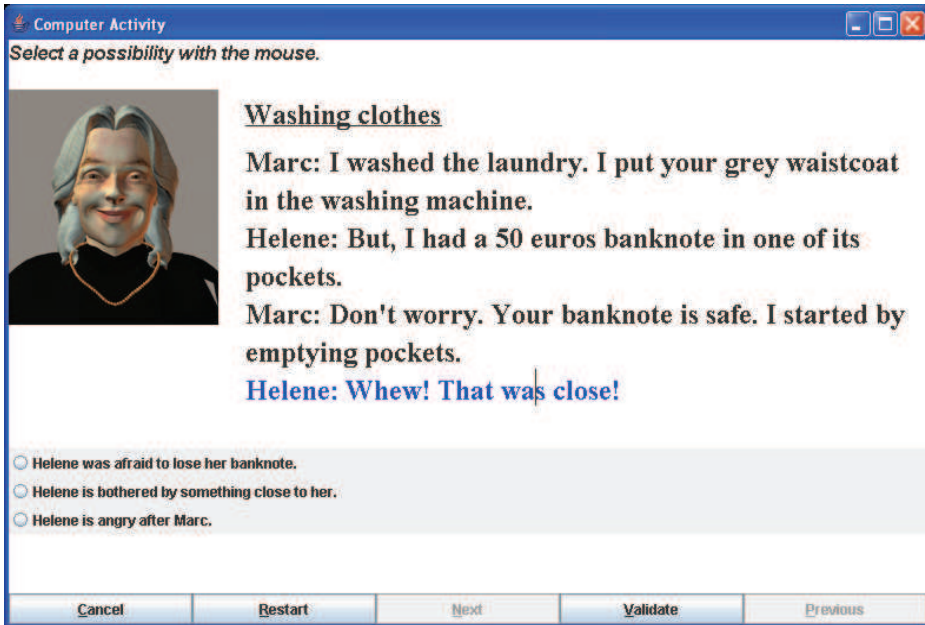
Computer Activity

Select a possibility with the mouse.

Washing clothes

Marc: I washed the laundry. I put your grey waistcoat in the washing machine.
Helene: But, I had a 50 euros banknote in one of its pockets.
Marc: Don't worry. Your banknote is safe. I started by emptying pockets.
Helene: Whew! That was close!

Helene was afraid to lose her banknote.
Helene is bothered by something close to her.
Helene is angry after Marc.

Cancel | Restart | Next | Validate | Previous